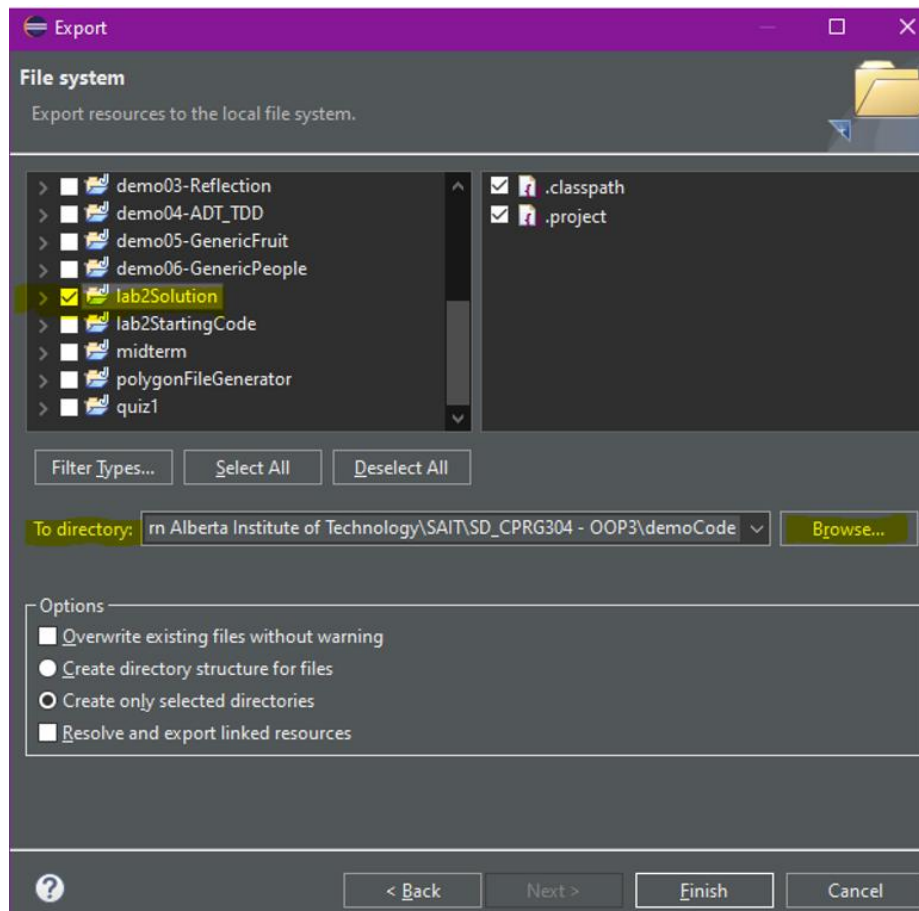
Export

File system

Export resources to the local file system.

demo03-Reflection
demo04-ADT_TDD
demo05-GenericFruit
demo06-GenericPeople
lab2Solution
lab2StartingCode
midterm
polygonFileGenerator
quiz1

.classpath
.project

Filter Types...
Select All
Deselect All

To directory: rn Alberta Institute of Technology\SAIT\SD_CPRG304 - OOP3\demoCode
Browse...

Options
Overwrite existing files without warning
Create directory structure for files
Create only selected directories
Resolve and export linked resources

?
< Back
Next >
Finish
Cancel